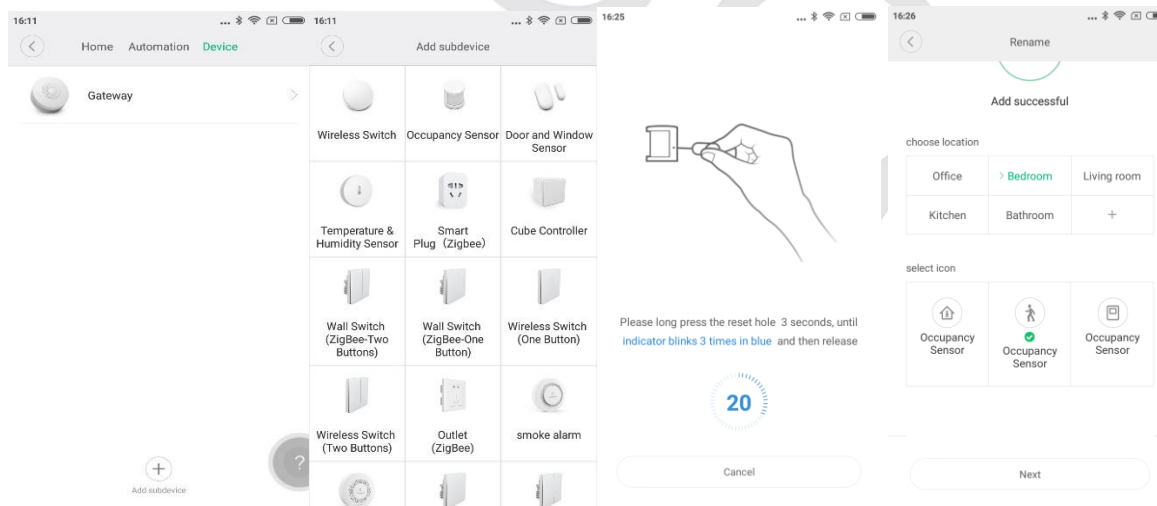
16:11

Home Automation Device

Gateway

+
Add subdevice

?

16:11

Add subdevice

| | | |
|---|---|---|
| Wireless Switch | Occupancy Sensor | Door and Window Sensor |
| Temperature & Humidity Sensor | Smart Plug（Zigbee) | Cube Controller |
| Wall Switch (ZigBee-Two Buttons) | Wall Switch (ZigBee-One Button) | Wireless Switch (One Button) |
| Wireless Switch (Two Buttons) | Outlet (ZigBee) | smoke alarm |

16:25

Please long press the reset hole 3 seconds, until indicator blinks 3 times in blue and then release

20

Cancel

16:26

Rename

Add successful

choose location

| | | |
|---|---|---|
| Office | > Bedroom | Living room |
| Kitchen | Bathroom | + |

select icon

Occupancy Sensor

Occupancy Sensor

Occupancy Sensor

Next